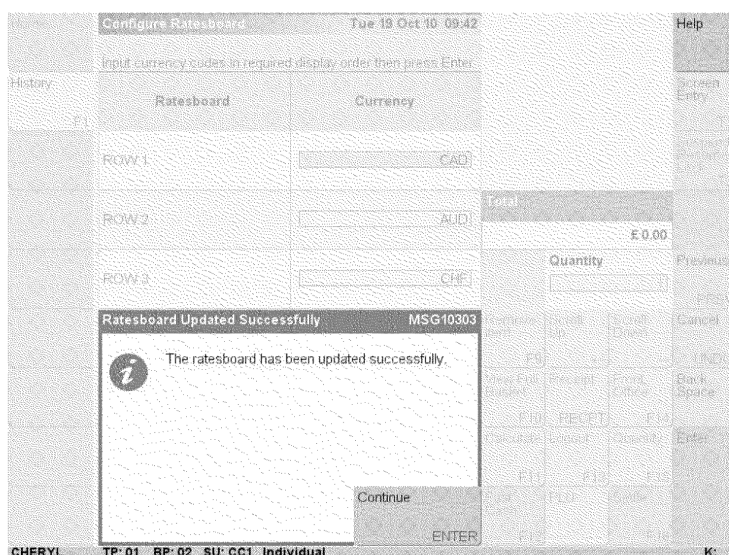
Configure Ratesboard Tue 19 Oct 10 09:42

Help

Input currency codes in required display order then press Enter

History

F1

| Ratesboard | Currency |
|---|---|
| ROW 1 | CAD |
| ROW 2 | AUD |
| ROW 3 | CHF |

Screen Entry

Total

£ 0.00

Quantity

Previous

Cancel

Back Space

Enter

Ratesboard Updated Successfully MSG10303

The ratesboard has been updated successfully.

Continue

ENTER

F9

Receipt

F10 RECEIPT

F11

CHERYL TP: 01 BP: 02 SU: CC1 Individual

K: